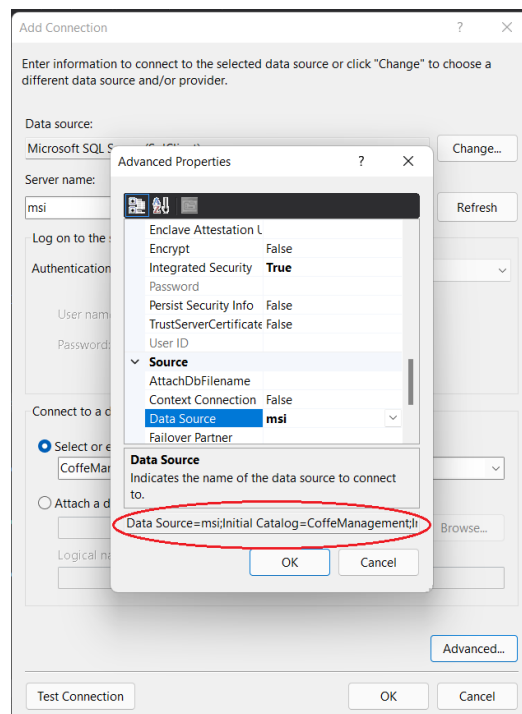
Add Connection ? ×

Enter information to connect to the selected data source or click "Change" to choose a different data source and/or provider.

Data source:
Microsoft SQL S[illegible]
Change...

Server name:
msi
Refresh

Log on to the s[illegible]
Authentication
User nam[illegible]
Password

Connect to a d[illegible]
Select or e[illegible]
CoffeMan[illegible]
Attach a d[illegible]
Browse...
Logical na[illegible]

Advanced Properties ? ×

Enclave Attestation U
Encrypt False
Integrated Security True
Password
Persist Security Info False
TrustServerCertificate False
User ID
Source
AttachDbFilename
Context Connection False
Data Source msi
Failover Partner

Data Source
Indicates the name of the data source to connect to.

Data Source=msi;Initial Catalog=CoffeManagement;I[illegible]

OK Cancel

Advanced...

Test Connection OK Cancel